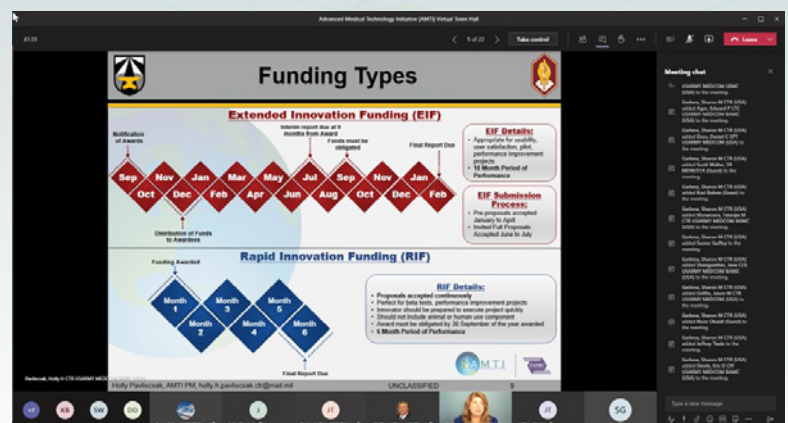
Advanced Medical Technology Initiative (AMTI) Virtual Town Hall

41:39

9 of 22

Take control

Leave

Funding Types

Extended Innovation Funding (EIF)

Notification of Awards

Interim report due at 6 months from Award

Funds must be obligated

Final Report Due

Sep
Oct
Nov
Dec
Jan
Feb
Mar
Apr
May
Jun
Jul
Aug
Sep
Oct
Nov
Dec
Jan
Feb

Distribution of Funds to Awardees

EIF Details:
• Appropriate for usability, user satisfaction, pilot, performance improvement projects
• 18 Month Period of Performance

EIF Submission Process:
• Pre-proposals accepted January to April
• Invited Full Proposals Accepted June to July

Rapid Innovation Funding (RIF)

Funding Awarded

Month 1
Month 2
Month 3
Month 4
Month 5
Month 6

Final Report Due

RIF Details:
• Proposals accepted continuously
• Perfect for beta tests, performance improvement projects
• Innovator should be prepared to execute project quickly
• Should not include animal or human use component
• Award must be obligated by 30 September of the year awarded
• 6 Month Period of Performance

AMTI

Holly Pavliscsak, AMTI PM, holly.h.pavliscsak.ctr@mail.mil

UNCLASSIFIED

9

Pavliscsak, Holly H CTR USARMY MEDCOM

Meeting chat

USARMY MEDCOM USAMRMC (USA) to the meeting.

Garbess, Sharon M CTR (USA) added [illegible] USARMY MEDCOM BAMC (USA) to the meeting.

Garbess, Sharon M CTR (USA) added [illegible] USARMY MEDCOM BAMC (USA) to the meeting.

Garbess, Sharon M CTR (USA) added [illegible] (Guest) to the meeting.

Garbess, Sharon M CTR (USA) added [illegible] (Guest) to the meeting.

Garbess, Sharon M CTR (USA) added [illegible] USARMY MEDCOM BAMC (USA) to the meeting.

Garbess, Sharon M CTR (USA) added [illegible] to the meeting.

Garbess, Sharon M CTR (USA) added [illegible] USARMY MEDCOM BAMC (USA) to the meeting.

Garbess, Sharon M CTR (USA) added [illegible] USARMY MEDCOM (USA) to the meeting.

Garbess, Sharon M CTR (USA) added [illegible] (Guest) to the meeting.

Garbess, Sharon M CTR (USA) added Jeffrey Thele to the meeting.

Garbess, Sharon M CTR (USA) added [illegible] USARMY MEDCOM BAMC (USA) to the meeting.

Type a new message

+7
KR
SW
DD
J
JT
JT
SG